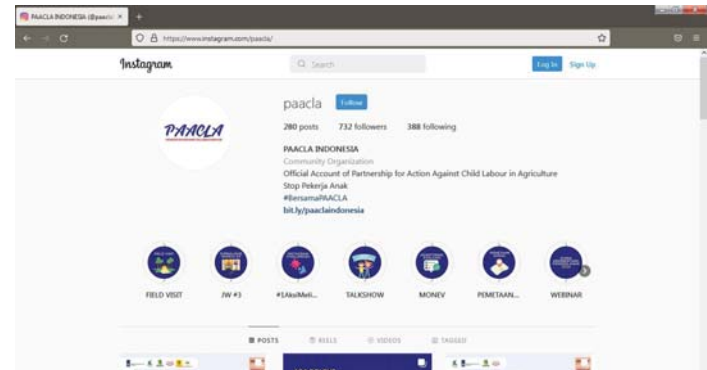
PAACLA INDONESIA (@paacl... ×

https://www.instagram.com/paacla/

Instagram

Search

Log In Sign Up

PAACLA

paacla Follow

280 posts 732 followers 388 following

PAACLA INDONESIA
Community Organization
Official Account of Partnership for Action Against Child Labour in Agriculture
Stop Pekerja Anak
#BersamaPAACLA
bit.ly/paaclaindonesia

FIELD VISIT

JW #3

#1AksiMeli...

TALKSHOW

MONEV

PEMETAAN...

WEBINAR

POSTS REELS VIDEOS TAGGED